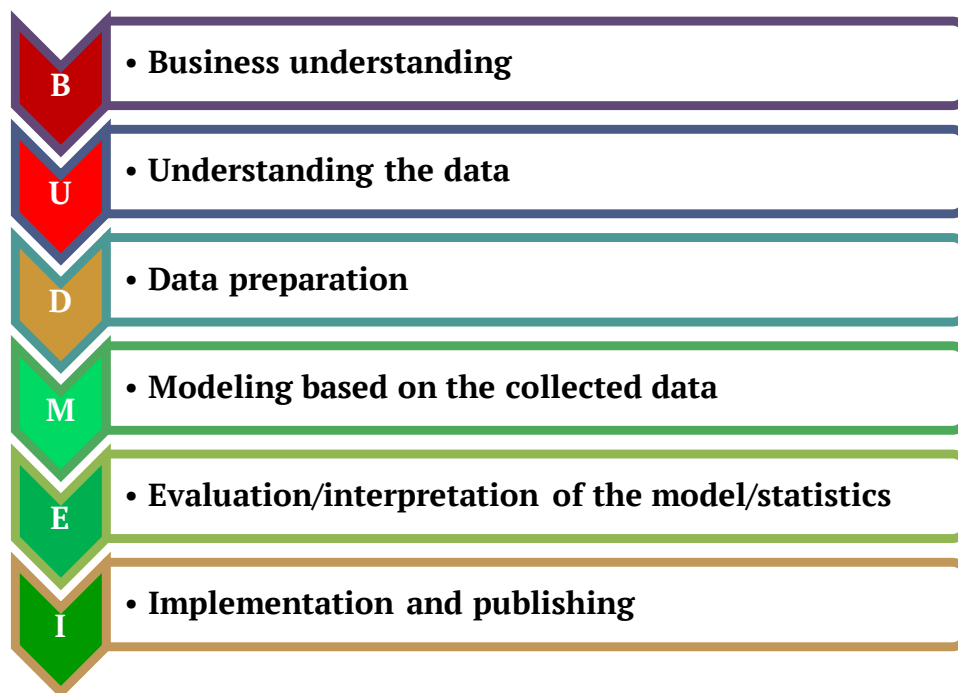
B
• Business understanding

U
• Understanding the data

D
• Data preparation

M
• Modeling based on the collected data

E
• Evaluation/interpretation of the model/statistics

I
• Implementation and publishing